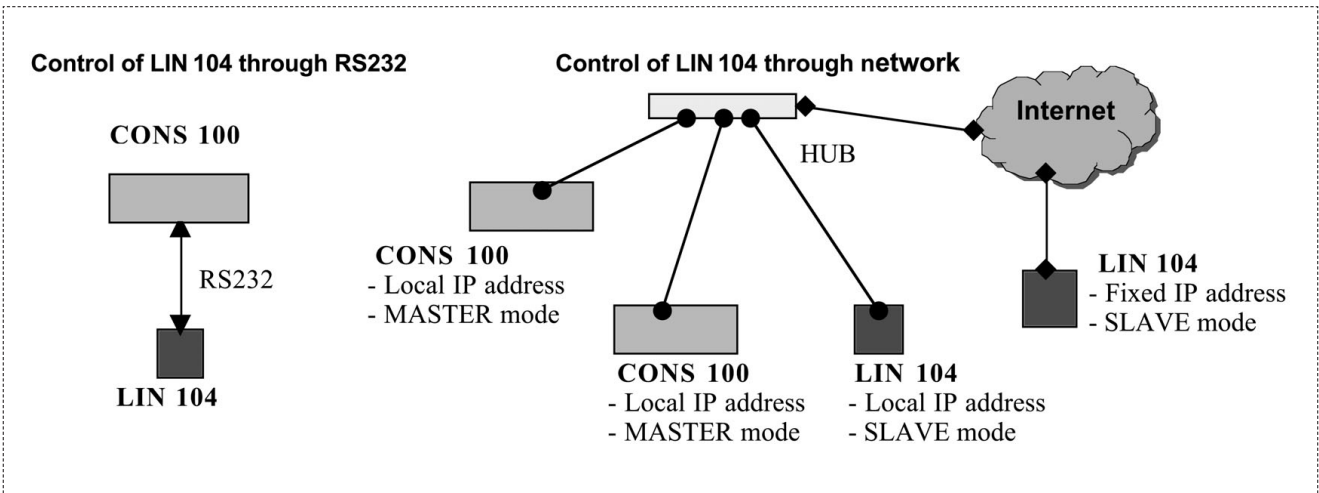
Control of LIN 104 through RS232

CONS 100

RS232

LIN 104

Control of LIN 104 through network

HUB

Internet

CONS 100
- Local IP address
- MASTER mode

CONS 100
- Local IP address
- MASTER mode

LIN 104
- Local IP address
- SLAVE mode

LIN 104
- Fixed IP address
- SLAVE mode